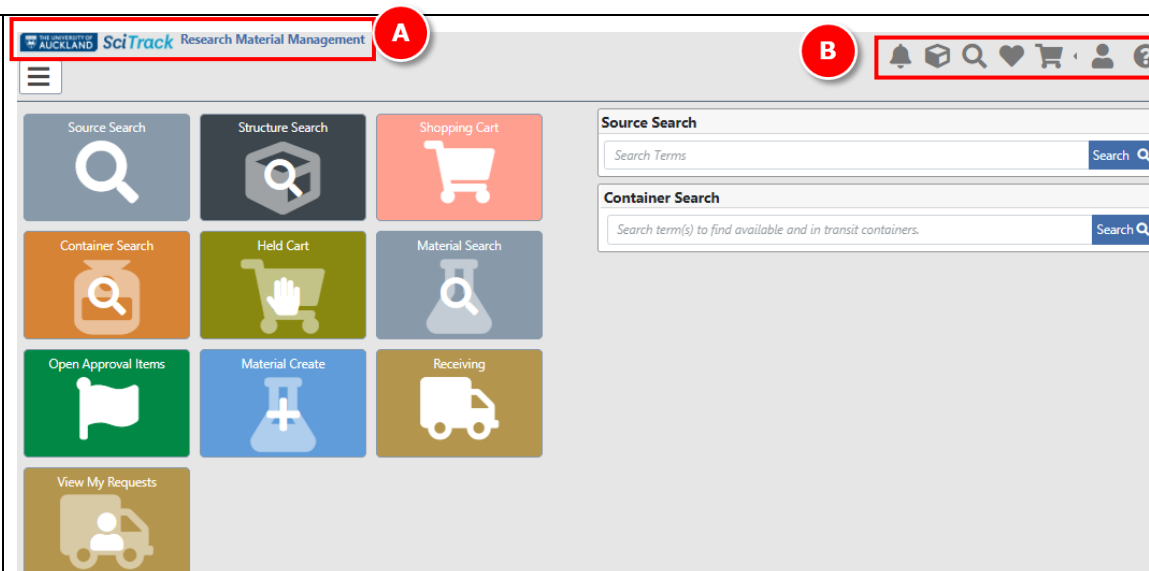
THE UNIVERSITY OF AUCKLAND SciTrack Research Material Management

A

B

Source Search

Structure Search

Shopping Cart

Container Search

Held Cart

Material Search

Open Approval Items

Material Create

Receiving

View My Requests

Source Search

Search Terms

Search

Container Search

Search term(s) to find available and in transit containers.

Search